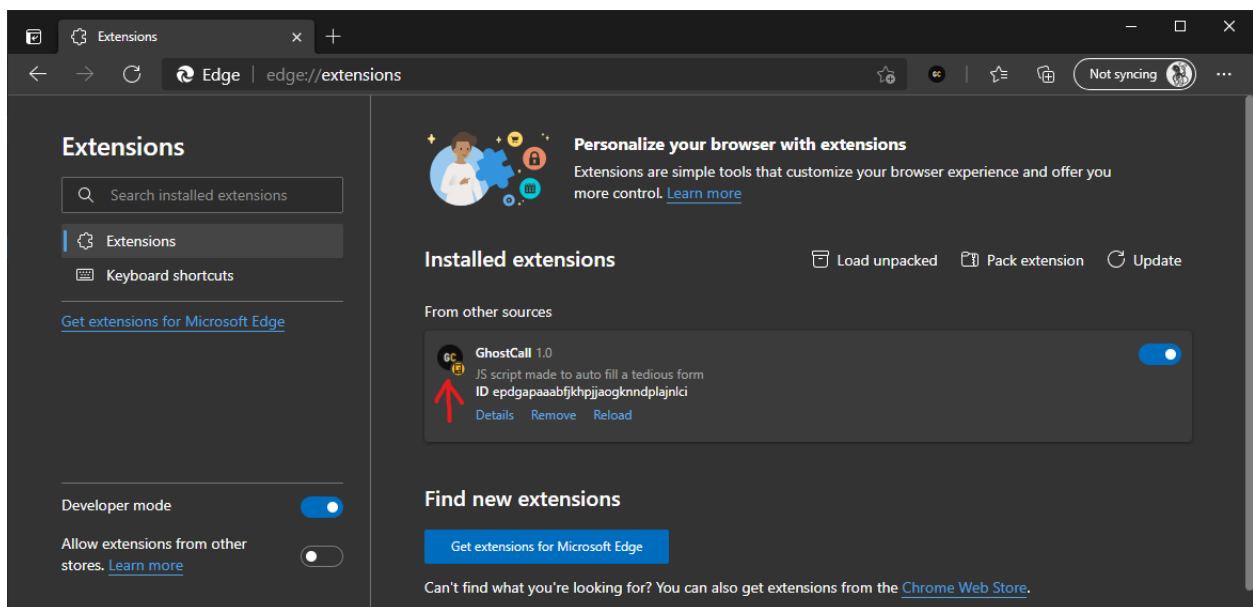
Extensions

Edge | edge://extensions

Not syncing

Extensions

Search installed extensions

Extensions

Keyboard shortcuts

Get extensions for Microsoft Edge

Developer mode

Allow extensions from other stores. Learn more

Personalize your browser with extensions

Extensions are simple tools that customize your browser experience and offer you more control. Learn more

Installed extensions

Load unpacked  Pack extension  Update

From other sources

GC

GhostCall 1.0

JS script made to auto fill a tedious form

ID epdgapaaabfjkhpjjaogknndplajnlci

Details  Remove  Reload

Find new extensions

Get extensions for Microsoft Edge

Can't find what you're looking for? You can also get extensions from the Chrome Web Store.